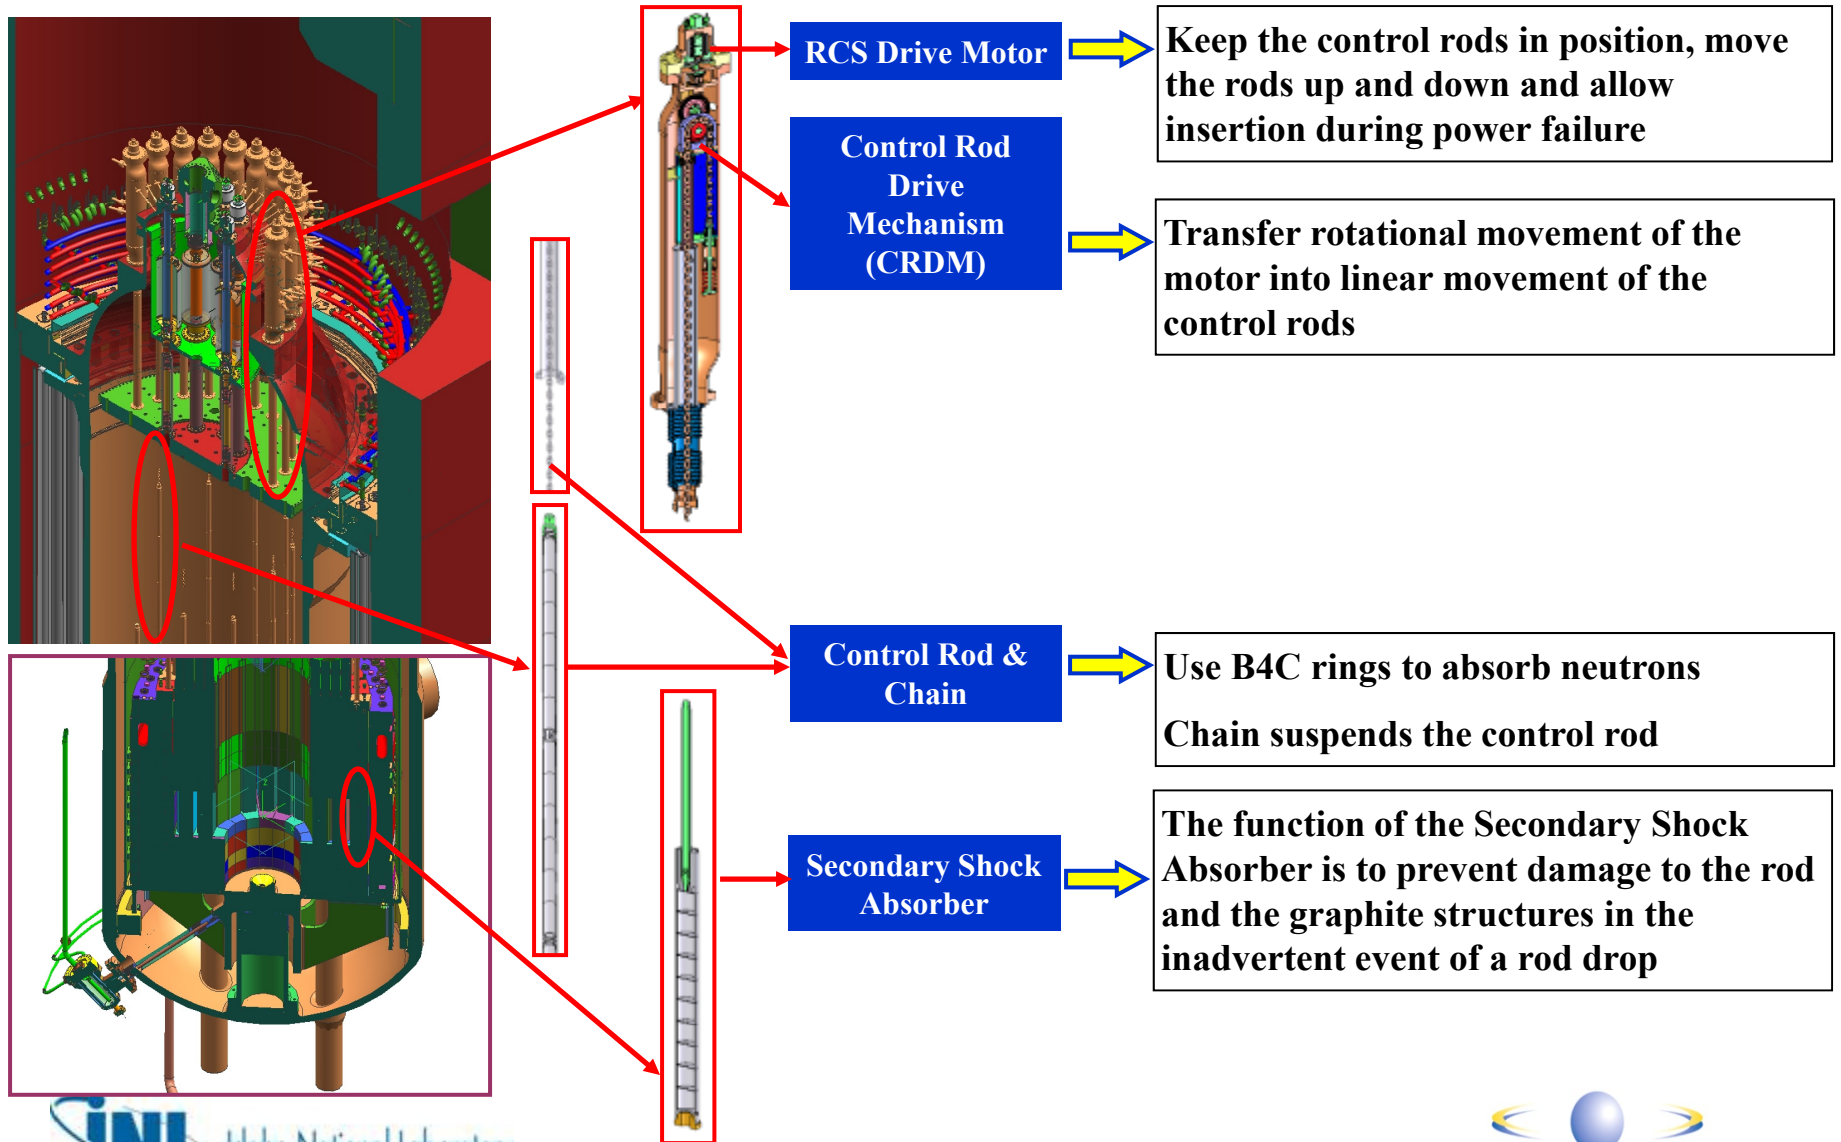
RCS Drive Motor

Keep the control rods in position, move the rods up and down and allow insertion during power failure

Control Rod Drive Mechanism (CRDM)

Transfer rotational movement of the motor into linear movement of the control rods

Control Rod & Chain

Use B4C rings to absorb neutrons

Chain suspends the control rod

Secondary Shock Absorber

The function of the Secondary Shock Absorber is to prevent damage to the rod and the graphite structures in the inadvertent event of a rod drop

INL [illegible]